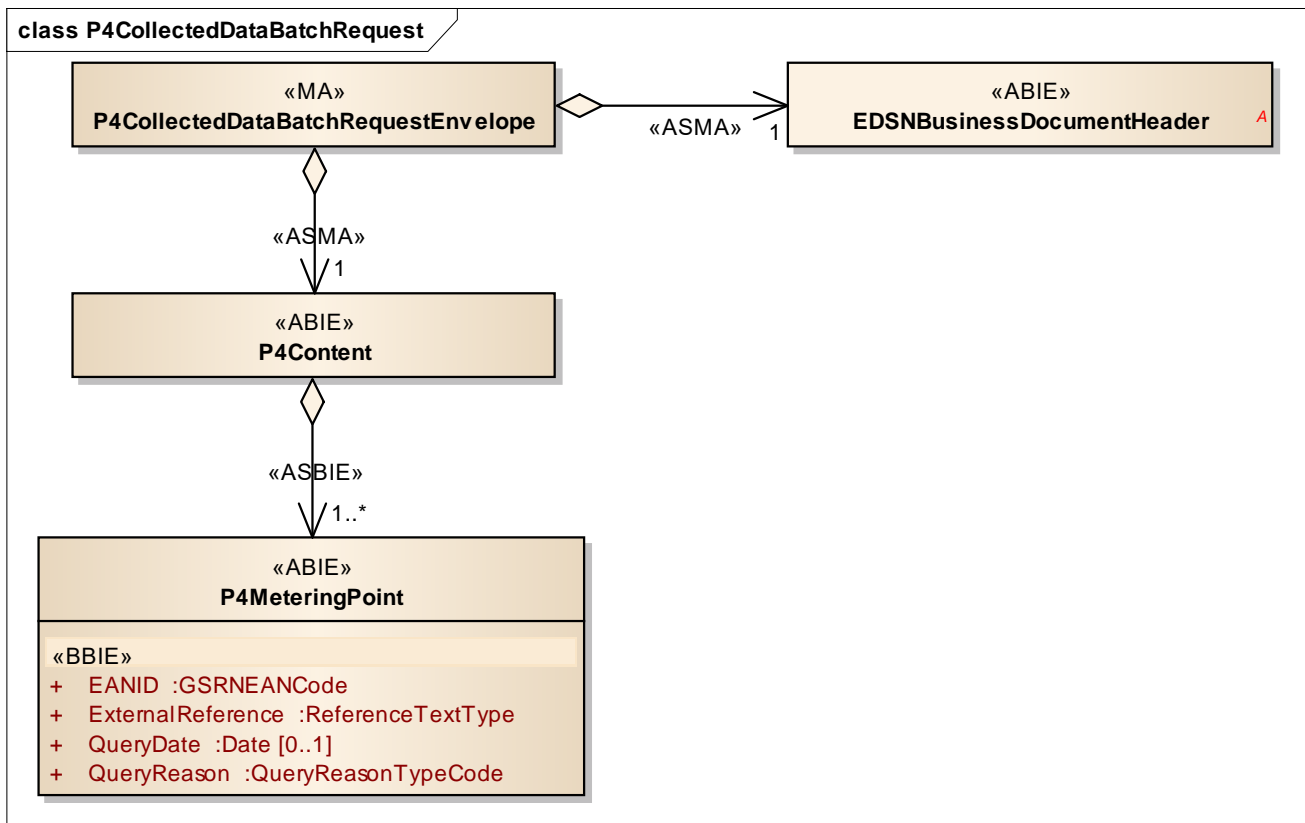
class P4CollectedDataBatchRequest

«MA»
P4CollectedDataBatchRequestEnvelope

«ASMA»
1

«ABIE»
EDSNBusinessDocumentHeader
A

«ASMA»
1

«ABIE»
P4Content

«ASBIE»
1..*

«ABIE»
P4MeteringPoint

«BBIE»
+ EANID :GSRNEANCode
+ ExternalReference :ReferenceTextType
+ QueryDate :Date [0..1]
+ QueryReason :QueryReasonTypeCode